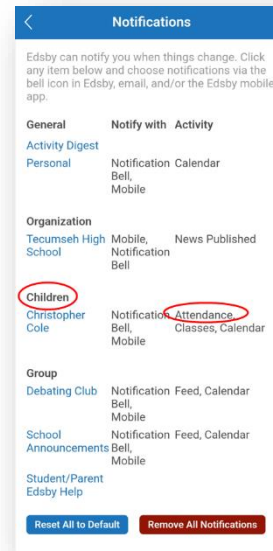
Notifications

Edsby can notify you when things change. Click any item below and choose notifications via the bell icon in Edsby, email, and/or the Edsby mobile app.

| General | Notify with | Activity |
|---|---|---|
| Activity Digest | | |
| Personal | Notification Bell, Mobile | Calendar |

| Organization | | |
|---|---|---|
| Tecumseh High School | Mobile, Notification Bell | News Published |

| Children | | |
|---|---|---|
| Christopher Cole | Notification Bell, Mobile | Attendance, Classes, Calendar |

| Group | | |
|---|---|---|
| Debating Club | Notification Bell, Mobile | Feed, Calendar |
| School Announcements | Notification Bell, Mobile | Feed, Calendar |
| Student/Parent Edsby Help | | |

Reset All to Default
Remove All Notifications